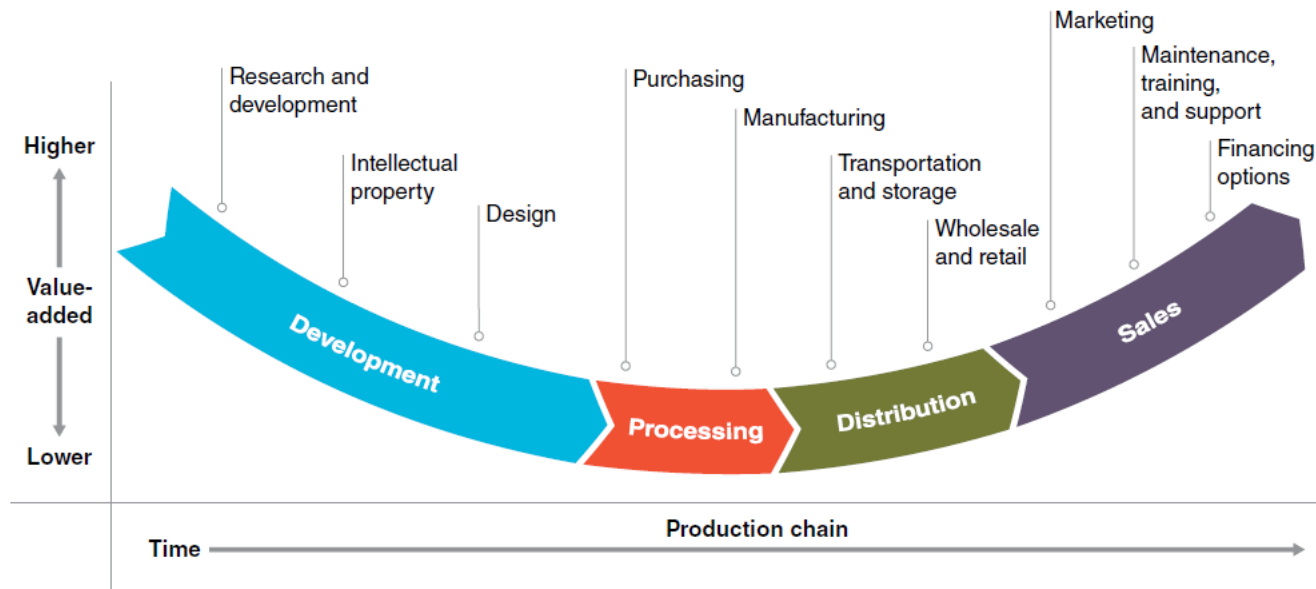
Higher

Value-added

Lower

Research and development

Intellectual property

Design

Purchasing

Manufacturing

Transportation and storage

Wholesale and retail

Marketing

Maintenance, training, and support

Financing options

Development

Processing

Distribution

Sales

Production chain

Time